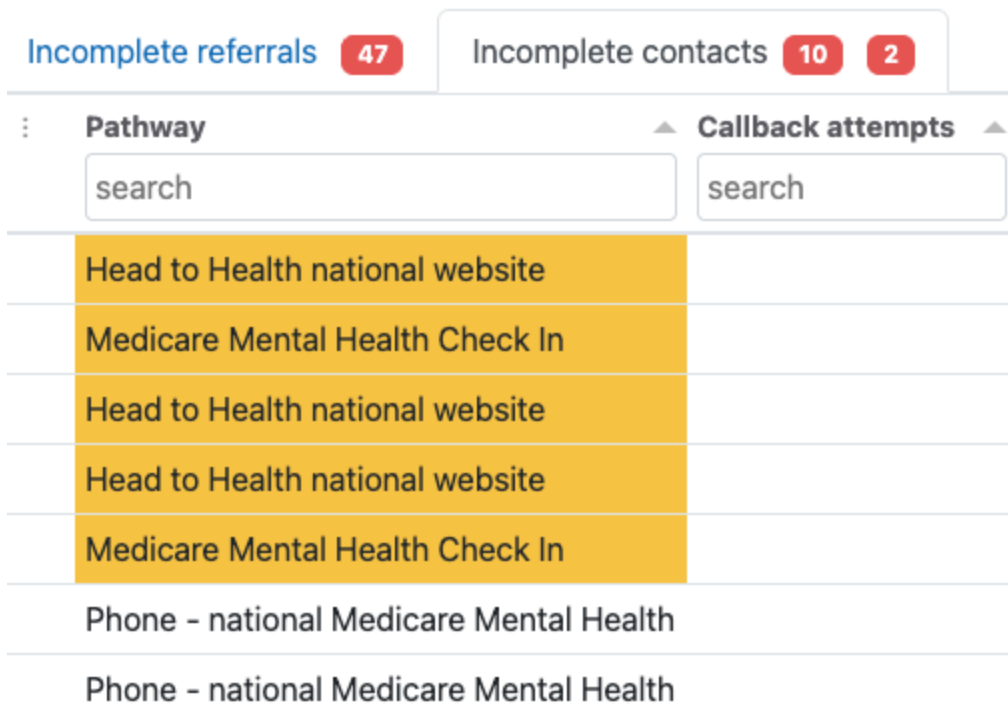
Incomplete referrals 47 Incomplete contacts 10 2

| Pathway | Callback attempts |
|---|---|
| search | search |
| Head to Health national website | |
| Medicare Mental Health Check In | |
| Head to Health national website | |
| Head to Health national website | |
| Medicare Mental Health Check In | |
| Phone - national Medicare Mental Health | |
| Phone - national Medicare Mental Health | |